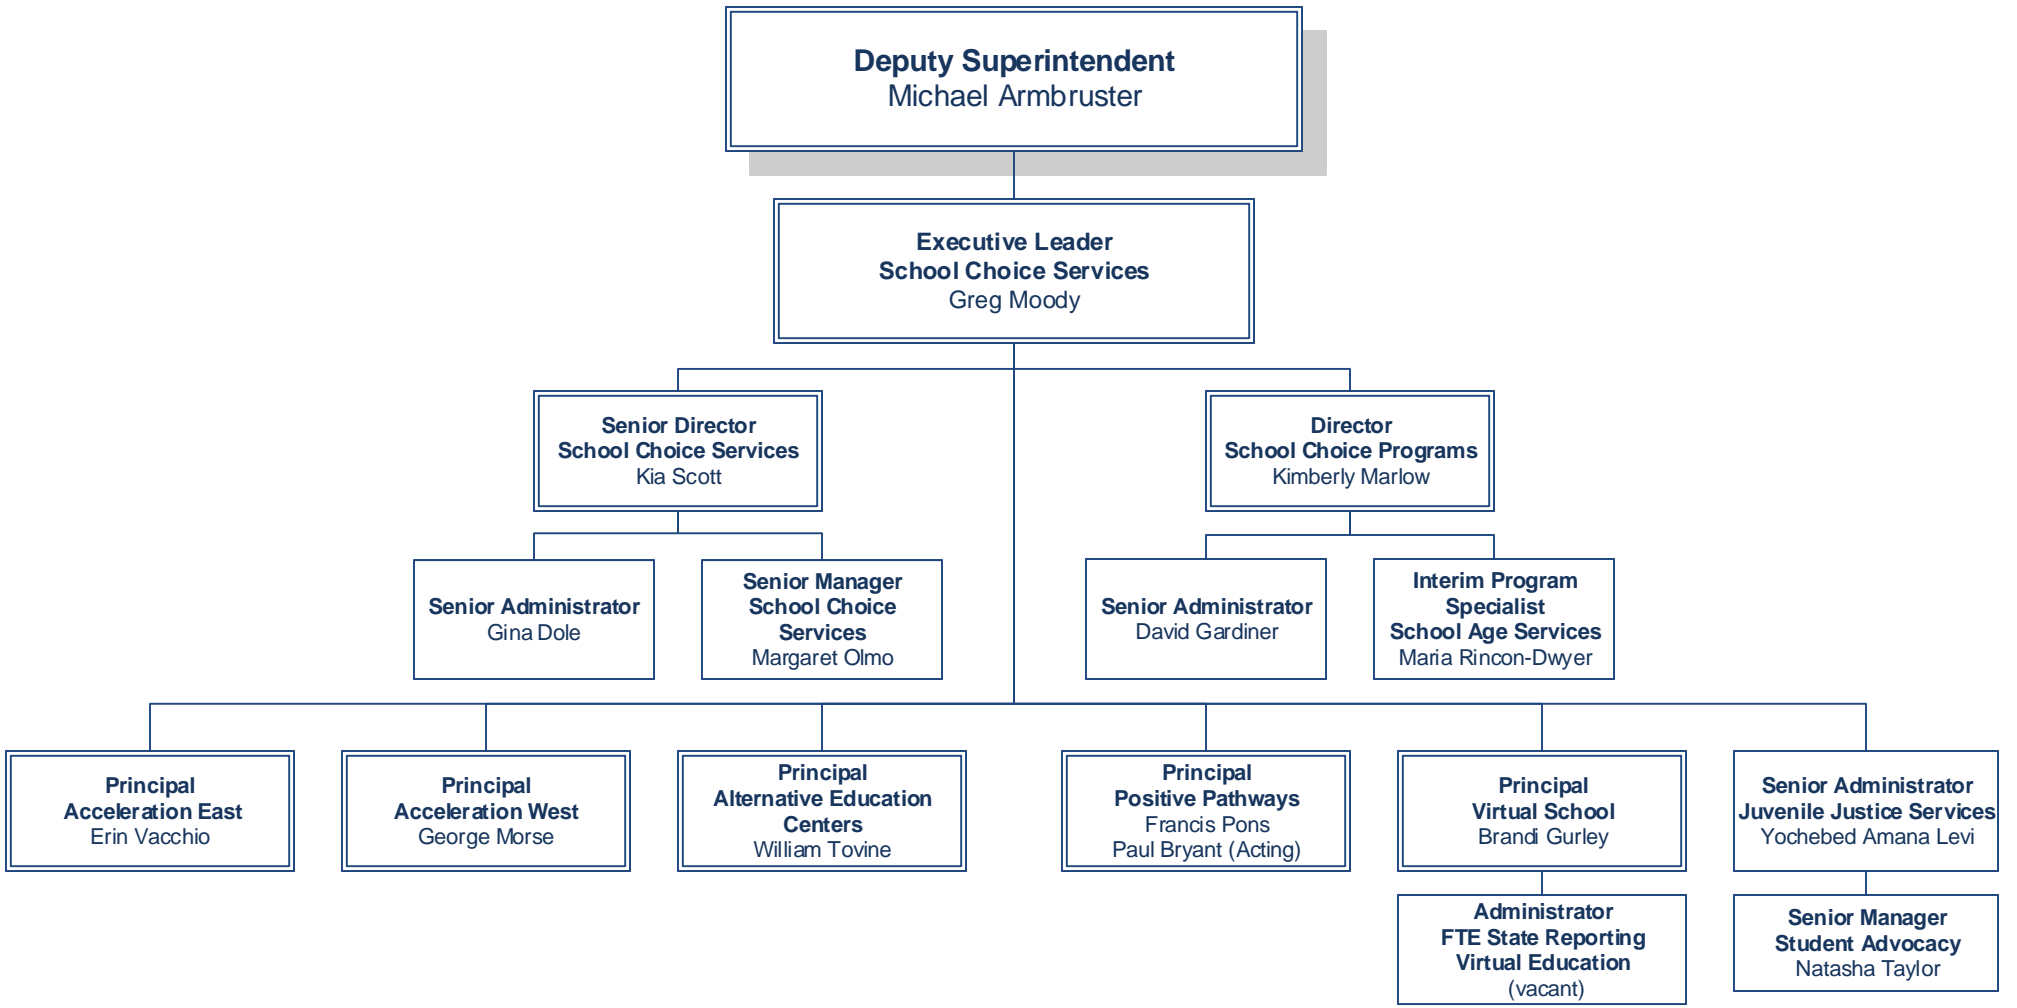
Deputy Superintendent
Michael Armbruster

Executive Leader
School Choice Services
Greg Moody

Senior Director
School Choice Services
Kia Scott

Director
School Choice Programs
Kimberly Marlow

Senior Administrator
Gina Dole

Senior Manager
School Choice Services
Margaret Olmo

Senior Administrator
David Gardiner

Interim Program Specialist
School Age Services
Maria Rincon-Dwyer

Principal
Acceleration East
Erin Vacchio

Principal
Acceleration West
George Morse

Principal
Alternative Education Centers
William Tovine

Principal
Positive Pathways
Francis Pons
Paul Bryant (Acting)

Principal
Virtual School
Brandi Gurley

Senior Administrator
Juvenile Justice Services
Yochebed Amana Levi

Administrator
FTE State Reporting
Virtual Education
(vacant)

Senior Manager
Student Advocacy
Natasha Taylor